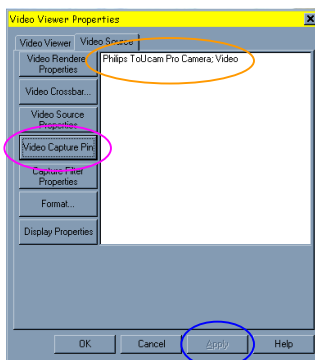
Video Viewer Properties

Video Viewer
Video Source

Video Renderer Properties

Video Crossbar...

Video Source Properties

Video Capture Pin

Capture Filter Properties

Format...

Display Properties

Philips ToUcam Pro Camera; Video

OK
Cancel
Apply
Help